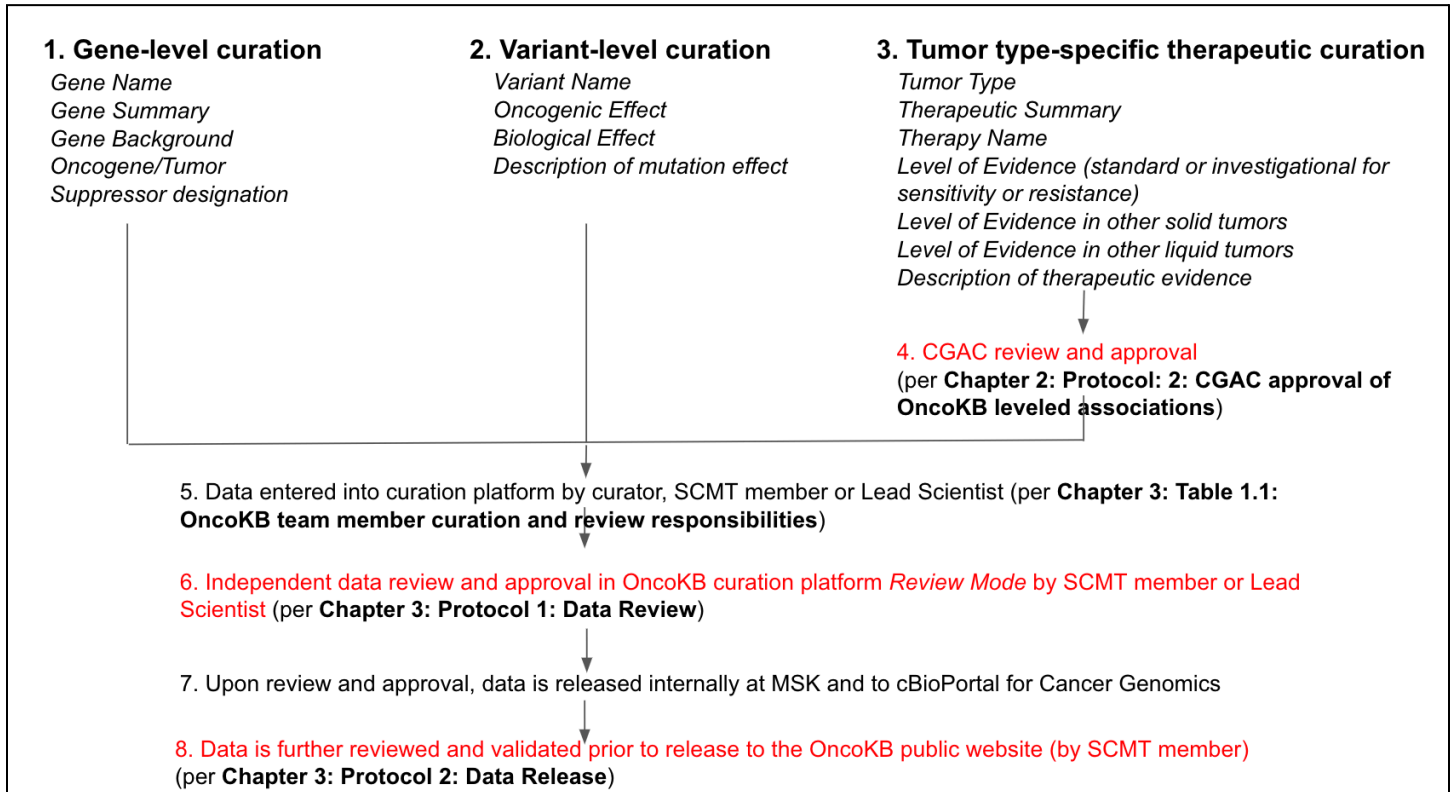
1. Gene-level curation
*Gene Name*
*Gene Summary*
*Gene Background*
*Oncogene/Tumor Suppressor designation*

2. Variant-level curation
*Variant Name*
*Oncogenic Effect*
*Biological Effect*
*Description of mutation effect*

3. Tumor type-specific therapeutic curation
*Tumor Type*
*Therapeutic Summary*
*Therapy Name*
*Level of Evidence (standard or investigational for sensitivity or resistance)*
*Level of Evidence in other solid tumors*
*Level of Evidence in other liquid tumors*
*Description of therapeutic evidence*

4. CGAC review and approval
(per **Chapter 2: Protocol: 2: CGAC approval of OncoKB leveled associations**)

5. Data entered into curation platform by curator, SCMT member or Lead Scientist (per **Chapter 3: Table 1.1: OncoKB team member curation and review responsibilities**)

6. Independent data review and approval in OncoKB curation platform *Review Mode* by SCMT member or Lead Scientist (per **Chapter 3: Protocol 1: Data Review**)

7. Upon review and approval, data is released internally at MSK and to cBioPortal for Cancer Genomics

8. Data is further reviewed and validated prior to release to the OncoKB public website (by SCMT member)
(per **Chapter 3: Protocol 2: Data Release**)